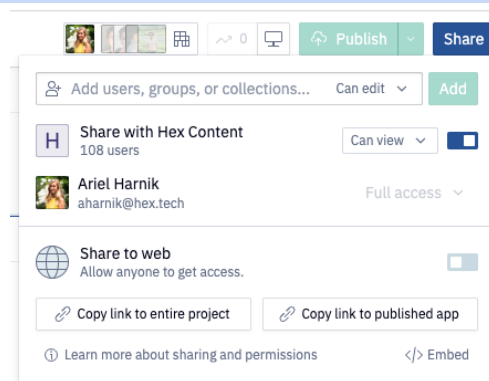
0 Publish Share

Add users, groups, or collections... Can edit Add

H Share with Hex Content
108 users
Can view

Ariel Harnik
aharnik@hex.tech
Full access

Share to web
Allow anyone to get access.

Copy link to entire project
Copy link to published app

Learn more about sharing and permissions
</> Embed